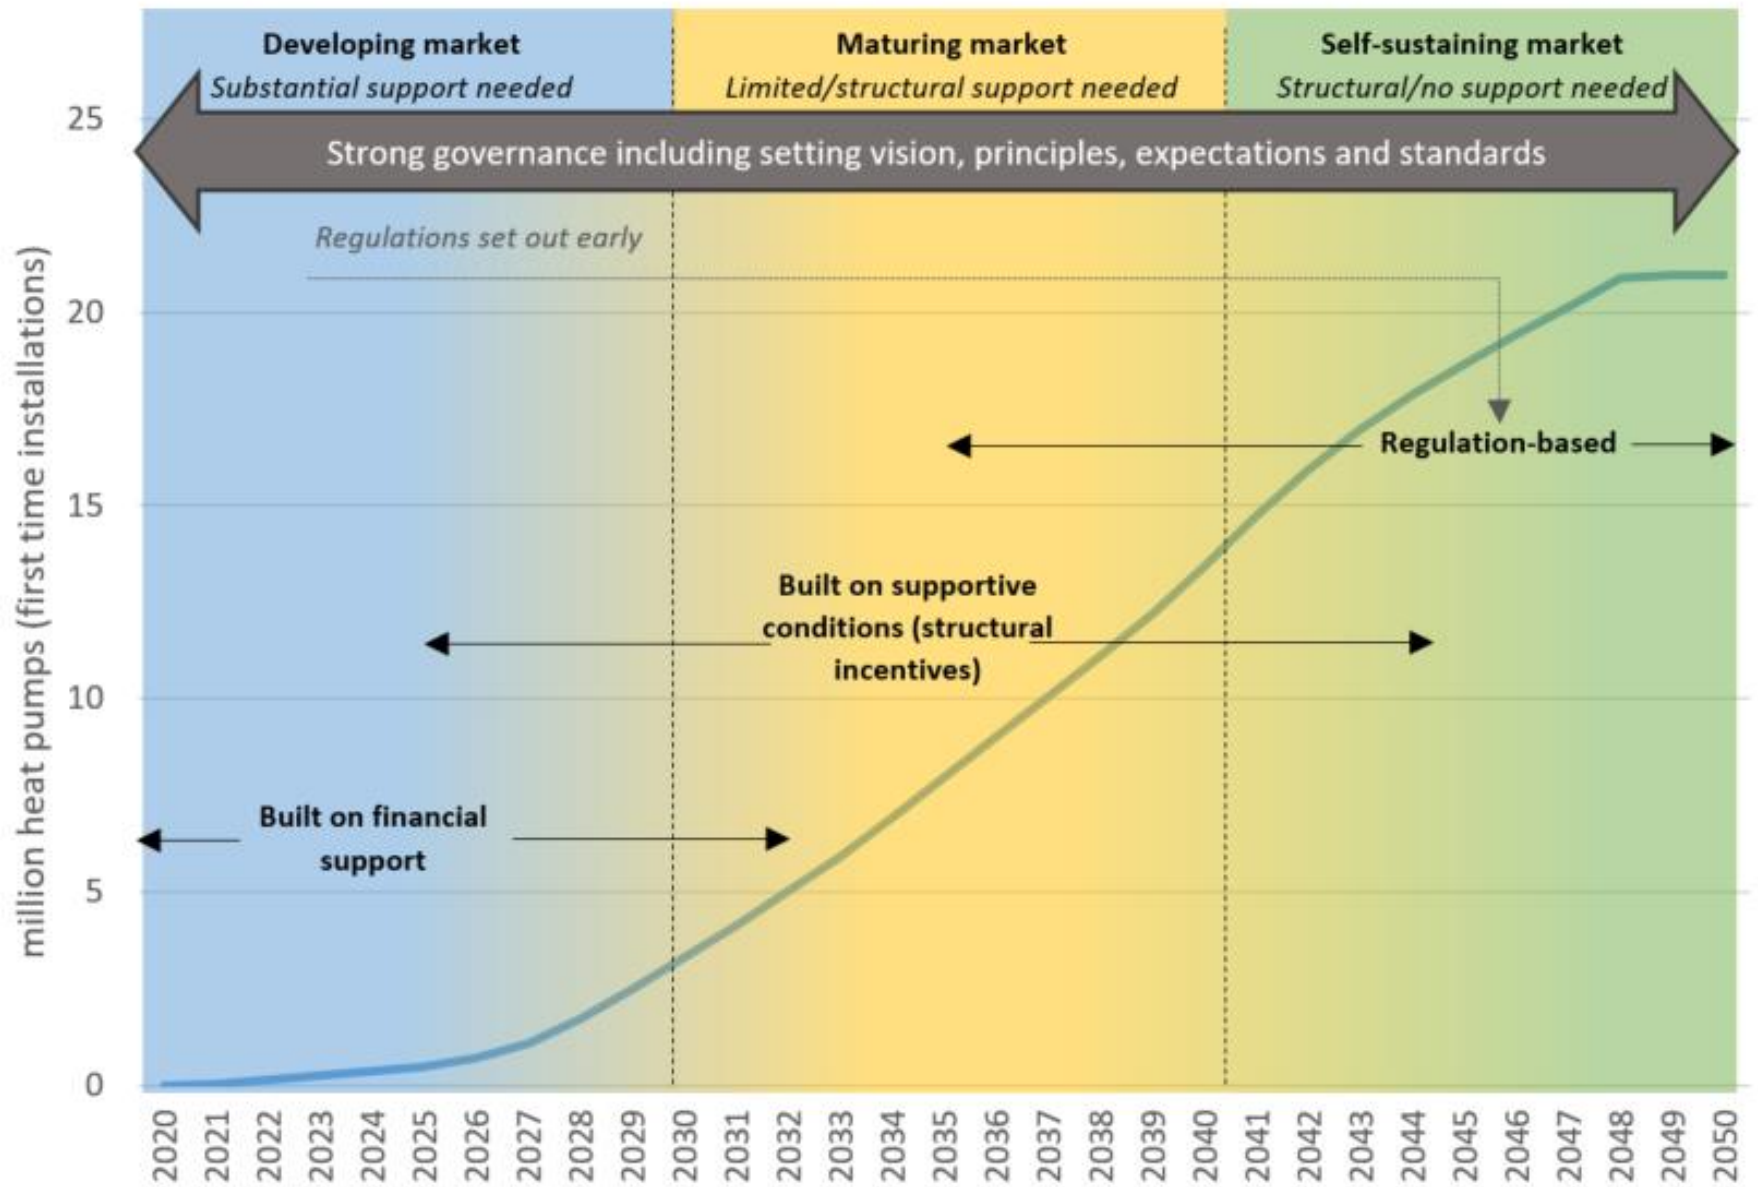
Developing market
Substantial support needed

Maturing market
Limited/structural support needed

Self-sustaining market
Structural/no support needed

Strong governance including setting vision, principles, expectations and standards

Regulations set out early

Regulation-based

Built on supportive conditions (structural incentives)

Built on financial support

million heat pumps (first time installations)

25
20
15
10
5
0

2020 2021 2022 2023 2024 2025 2026 2027 2028 2029 2030 2031 2032 2033 2034 2035 2036 2037 2038 2039 2040 2041 2042 2043 2044 2045 2046 2047 2048 2049 2050